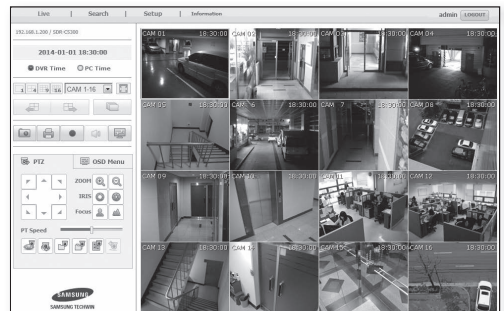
Live | Search | Setup | Information admin LOGOUT

192.168.1.200 / SDR-C5300

2014-01-01 18:30:00

DVR Time PC Time

CAM 1-16

PTZ OSD Menu

ZOOM

IRIS

Focus

PT Speed

SAMSUNG
SAMSUNG TECHWIN

CAM 01 18:30:00 CAM 02 18:30:00 CAM 03 18:30:00 CAM 04 18:30:00

CAM 05 18:30:00 CAM 06 18:30:00 CAM 07 18:30:00 CAM 08 18:30:00

CAM 09 18:30:00 CAM 10 18:30:00 CAM 11 18:30:00 CAM 12 18:30:00

CAM 13 18:30:00 CAM 14 18:30:00 CAM 15 18:30:00 CAM 16 18:30:00